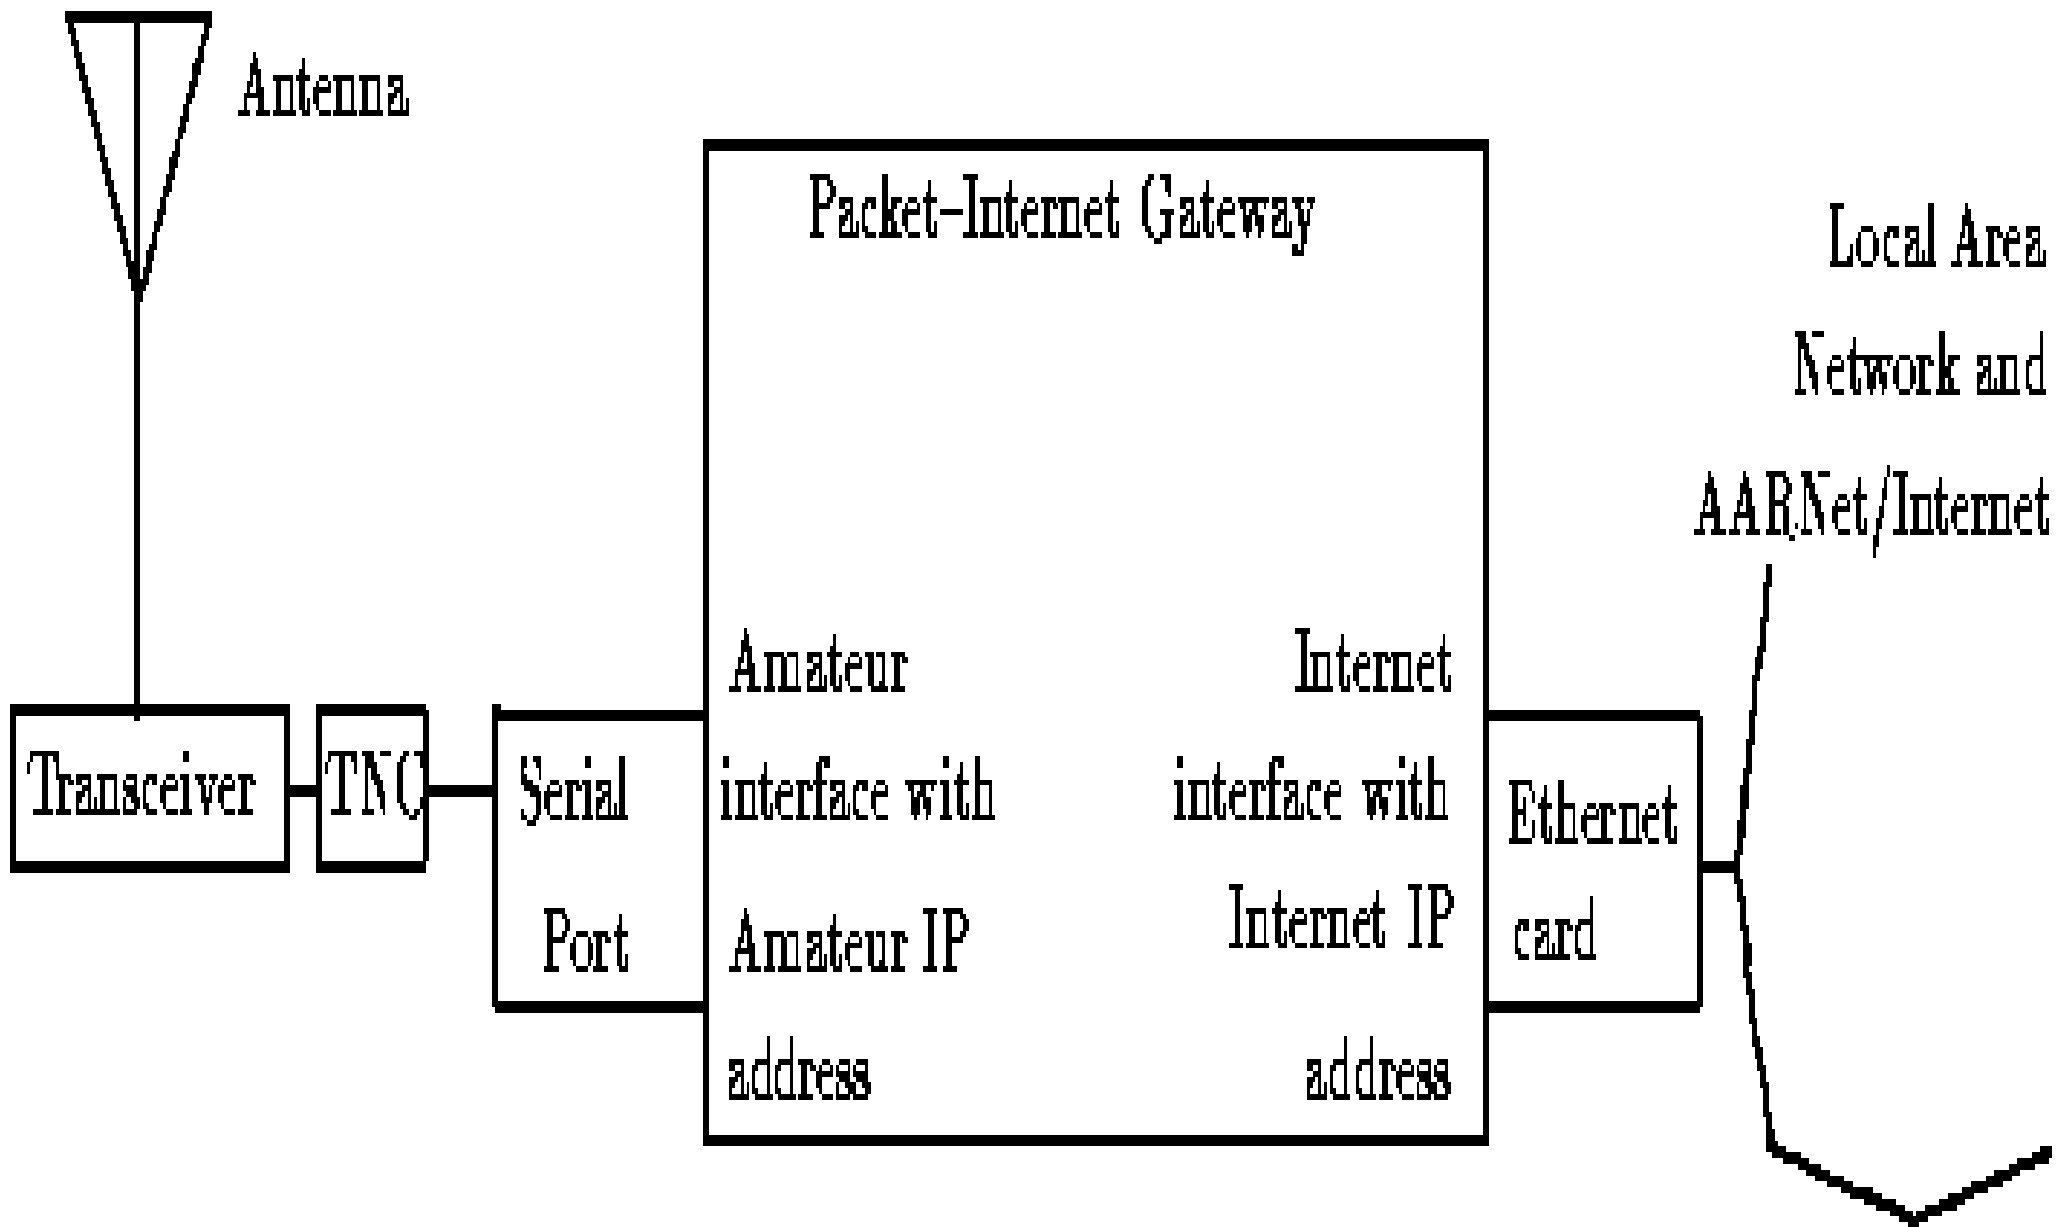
Antenna

Packet-Internet Gateway

Local Area Network and AARNet/Internet

Transceiver

TNC

Serial Port

Amateur interface with Amateur IP address

Internet interface with Internet IP address

Ethernet card